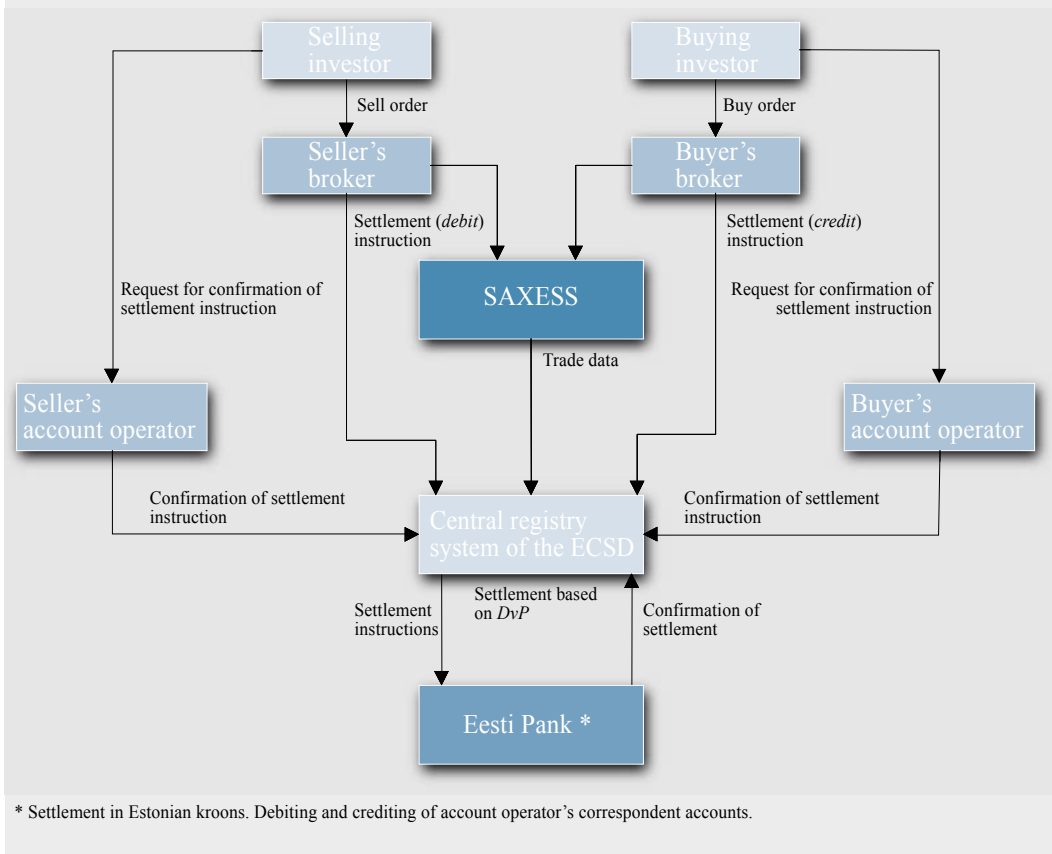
Selling investor

Buying investor

Sell order

Buy order

Seller's broker

Buyer's broker

Settlement (*debit*) instruction

Settlement (*credit*) instruction

Request for confirmation of settlement instruction

SAXESS

Request for confirmation of settlement instruction

Trade data

Seller's account operator

Buyer's account operator

Confirmation of settlement instruction

Confirmation of settlement instruction

Central registry system of the ECSD

Settlement instructions

Settlement based on *DvP*

Confirmation of settlement

Eesti Pank *

* Settlement in Estonian kroons. Debiting and crediting of account operator's correspondent accounts.